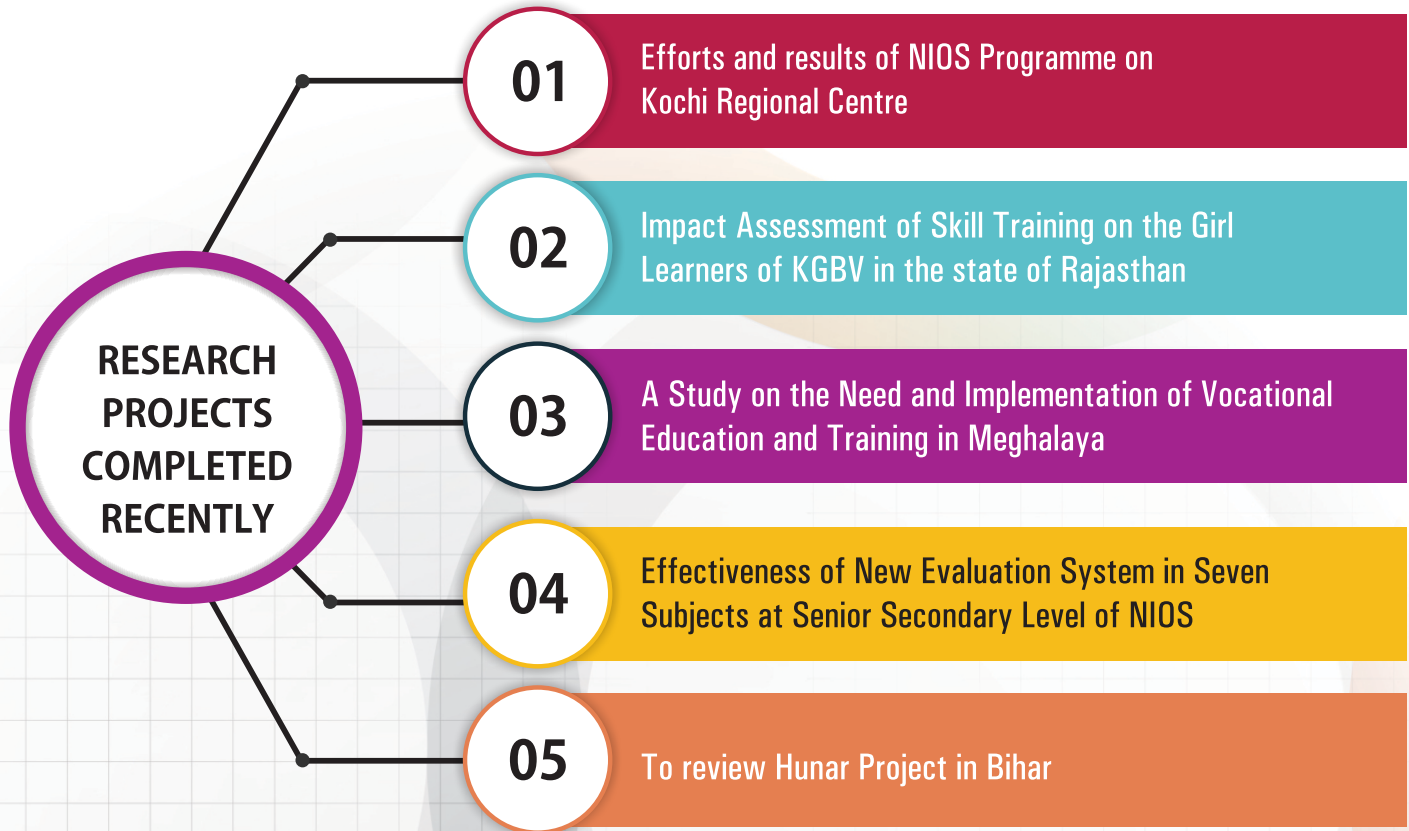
RESEARCH PROJECTS COMPLETED RECENTLY

01
Efforts and results of NIOS Programme on Kochi Regional Centre

02
Impact Assessment of Skill Training on the Girl Learners of KGBV in the state of Rajasthan

03
A Study on the Need and Implementation of Vocational Education and Training in Meghalaya

04
Effectiveness of New Evaluation System in Seven Subjects at Senior Secondary Level of NIOS

05
To review Hunar Project in Bihar